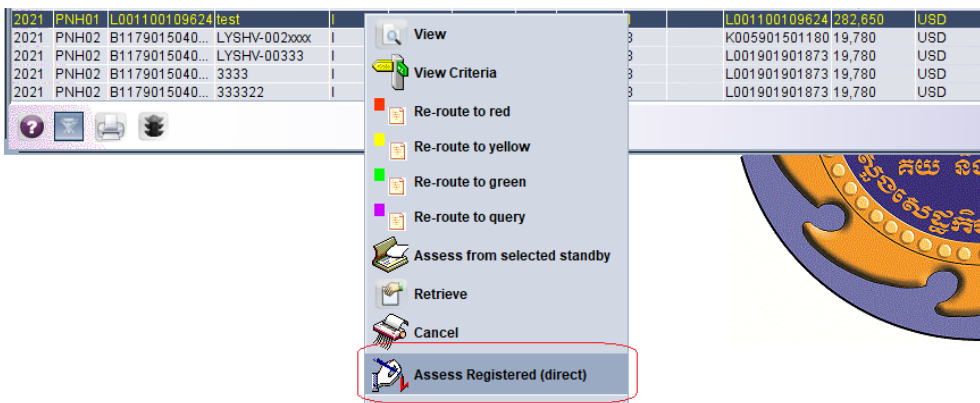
| 2021 | PNH01 | L001100109624 | test | I | | L001100109624 | 282,650 | USD |
|---|---|---|---|---|---|---|---|---|
| 2021 | PNH02 | B1179015040... | LYSHV-002xxx | I | 3 | K005901501180 | 19,780 | USD |
| 2021 | PNH02 | B1179015040... | LYSHV-00333 | I | 3 | L001901901873 | 19,780 | USD |
| 2021 | PNH02 | B1179015040... | 3333 | I | 3 | L001901901873 | 19,780 | USD |
| 2021 | PNH02 | B1179015040... | 333322 | I | 3 | L001901901873 | 19,780 | USD |

View
View Criteria
Re-route to red
Re-route to yellow
Re-route to green
Re-route to query
Assess from selected standby
Retrieve
Cancel
Assess Registered (direct)